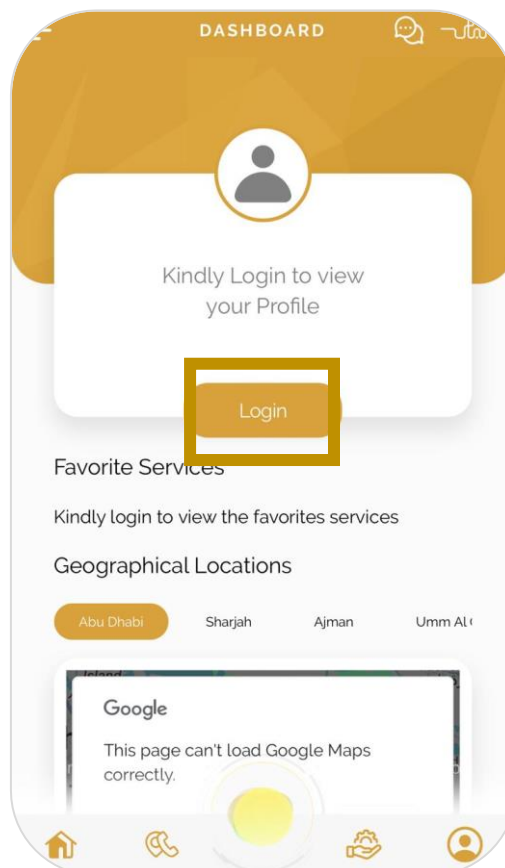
DASHBOARD

Kindly Login to view your Profile

Login

Favorite Services

Kindly login to view the favorites services

Geographical Locations

Abu Dhabi

Sharjah

Ajman

Umm Al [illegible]

Google

This page can't load Google Maps correctly.